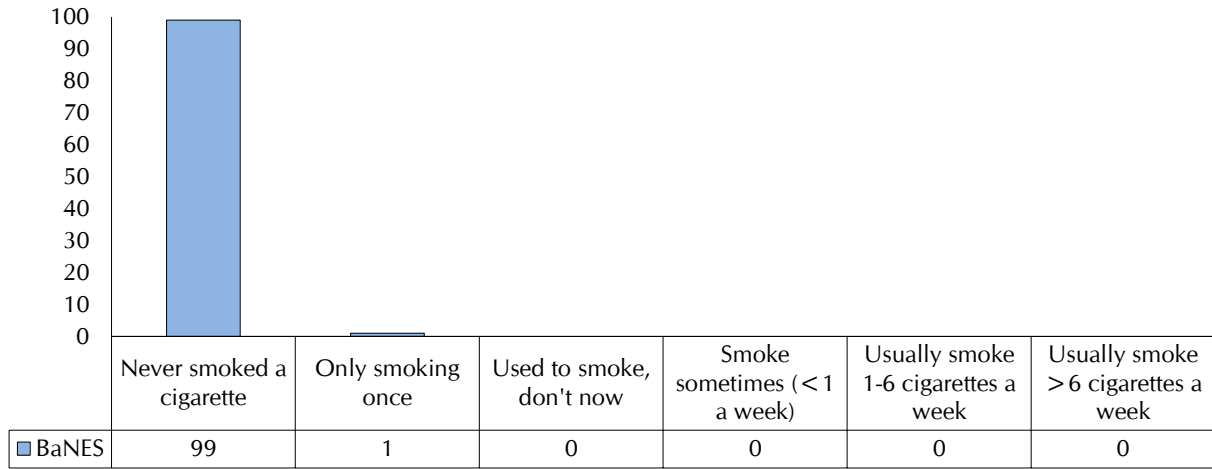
100
90
80
70
60
50
40
30
20
10
0

| | Never smoked a cigarette | Only smoking once | Used to smoke, don't now | Smoke sometimes (<1 a week) | Usually smoke 1-6 cigarettes a week | Usually smoke >6 cigarettes a week |
|---|---|---|---|---|---|---|
| BaNES | 99 | 1 | 0 | 0 | 0 | 0 |